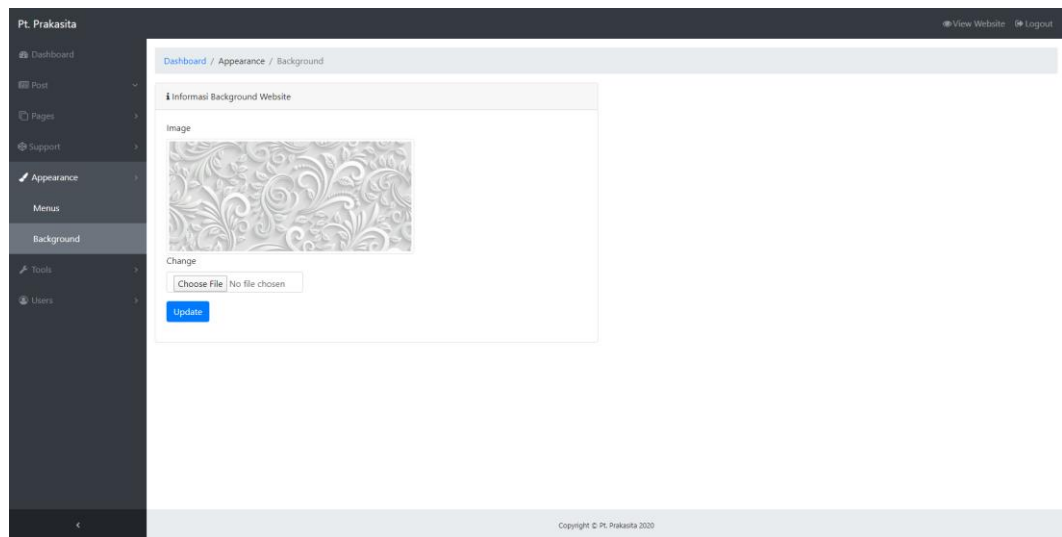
Pt. Prakasita

View Website Logout

Dashboard
Post
Pages
Support
Appearance
Menus
Background
Tools
Users

Dashboard / Appearance / Background

Informasi Background Website

Image

Change

Choose File No file chosen

Update

Copyright © Pt. Prakasita 2020